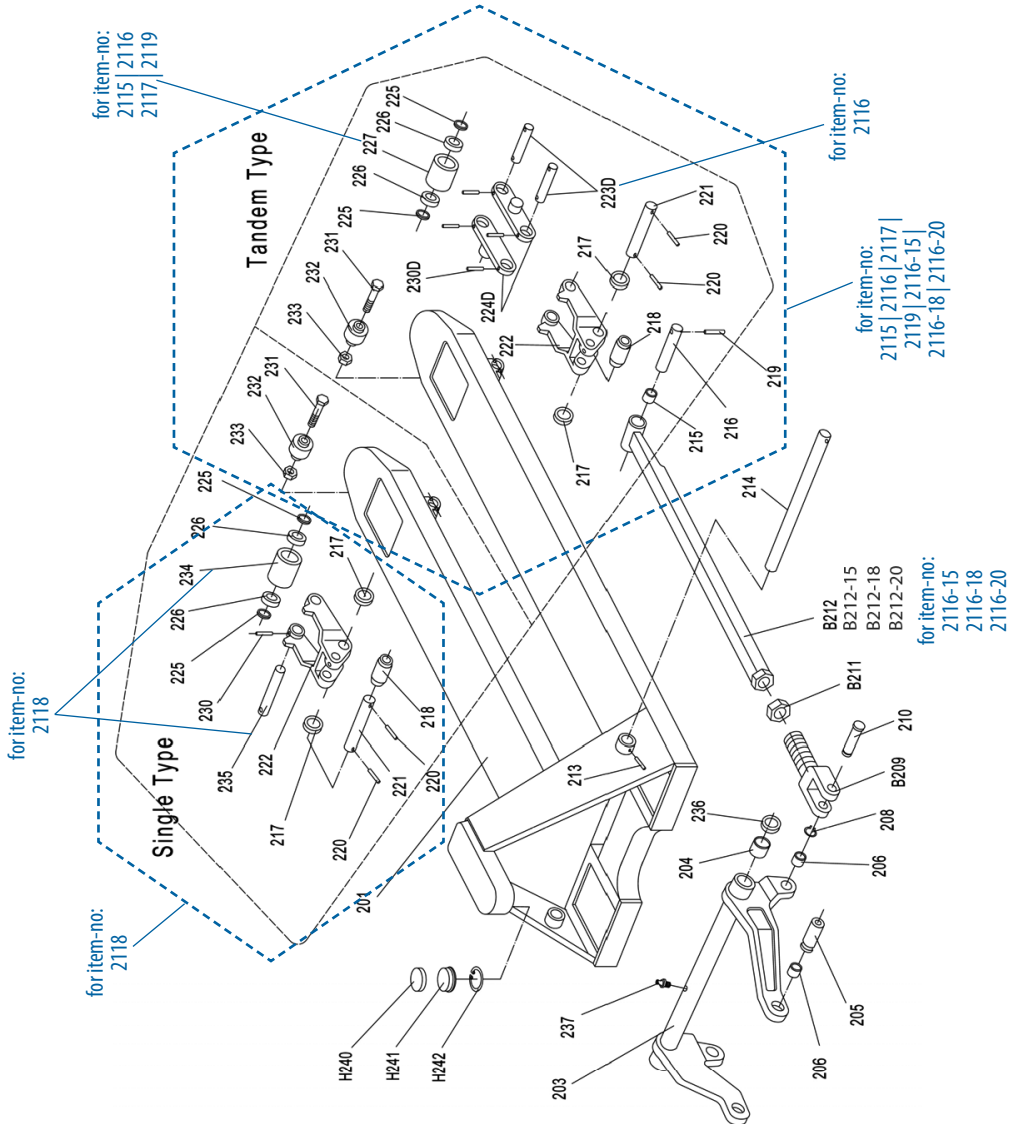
for item-no:
2115 | 2116
2117 | 2119

Tandem Type

225
226
227
226
225
231
232
233
230D
224D
223D
221
220
217
220
222
218
219
216
215
217
231
232
233

for item-no:
2116

for item-no:
2115 | 2116 | 2117 |
2119 | 2116-15 |
2116-18 | 2116-20

225
226
234
226
225
230
235
222
217
217
218
221
220
220

Single Type

for item-no:
2118

for item-no:
2118

214
213
201

B212
B212-15
B212-18
B212-20

for item-no:
2116-15
2116-18
2116-20

B211
210
B209
236
208
204
206
237
205
206
203
H240
H241
H242